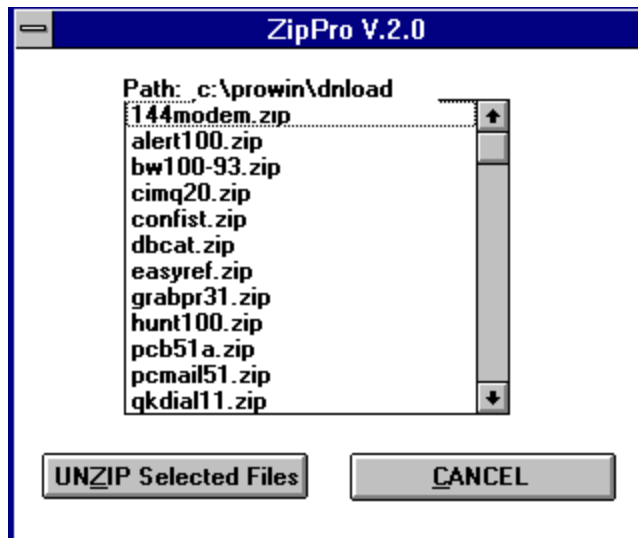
ZipPro V.2.0

Path: c:\prowin\dnload

144modem.zip
alert100.zip
bw100-93.zip
cimq20.zip
confist.zip
dbcat.zip
easyref.zip
grabpr31.zip
hunt100.zip
pcb51a.zip
pcmail51.zip
qkdial11.zip

UNZIP Selected Files

CANCEL